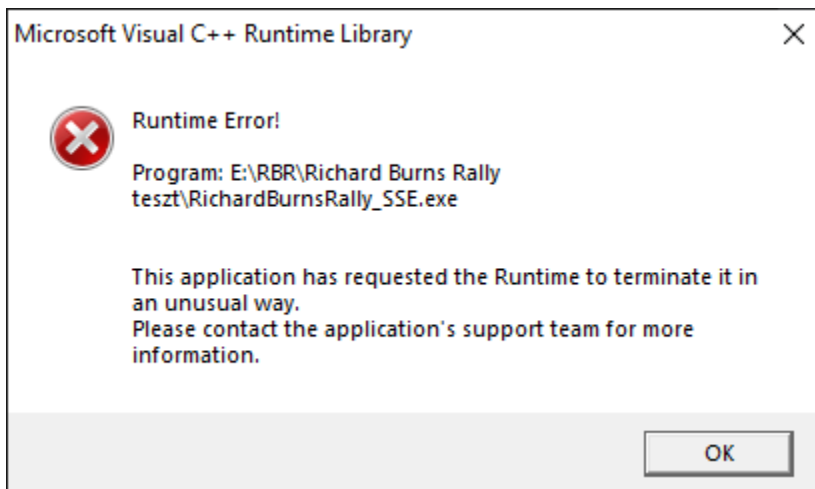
Microsoft Visual C++ Runtime Library

×

Runtime Error!

Program: E:\RBR\Richard Burns Rally teszt\RichardBurnsRally_SSE.exe

This application has requested the Runtime to terminate it in an unusual way.
Please contact the application's support team for more information.

OK